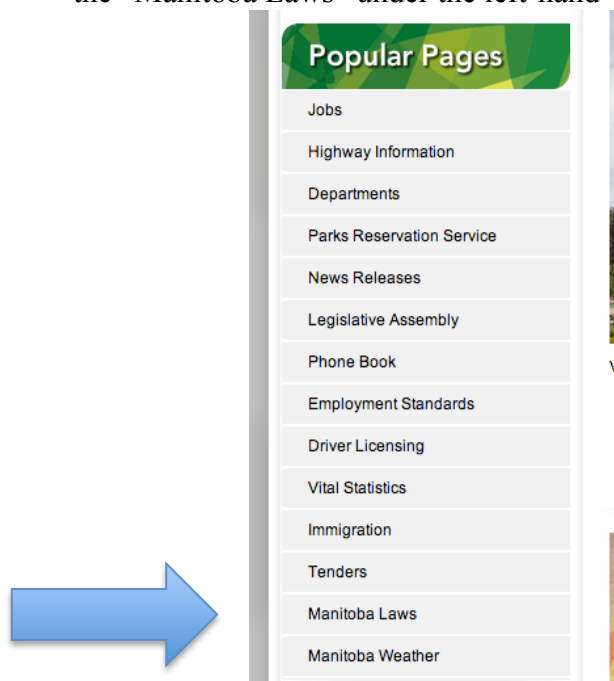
the "Manitoba Laws" under the left-hand

Popular Pages

Jobs

Highway Information

Departments

Parks Reservation Service

News Releases

Legislative Assembly

Phone Book

Employment Standards

Driver Licensing

Vital Statistics

Immigration

Tenders

Manitoba Laws

Manitoba Weather